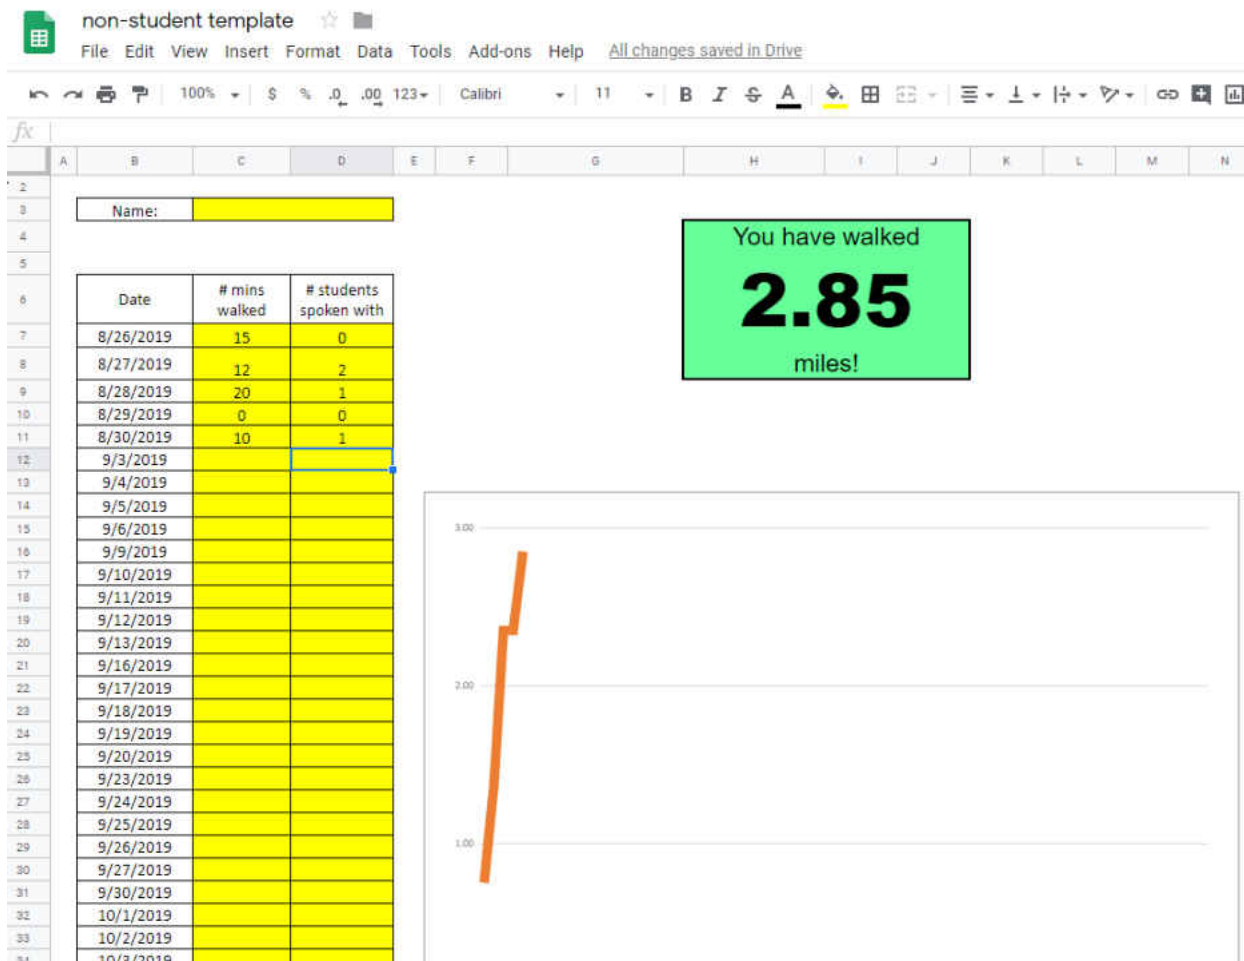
non-student template

File Edit View Insert Format Data Tools Add-ons Help All changes saved in Drive

100% $ % .0 .00 123 Calibri 11 B I S A

fx

| | A | B | C | D | E | F | G | H | I | J | K | L | M | N |
|---|---|---|---|---|---|---|---|---|---|---|---|---|---|---|
| 2 | | | | | | | | | | | | | | |
| 3 | | Name: | | | | | | | | | | | | |
| 4 | | | | | | | | | | | | | | |
| 5 | | | | | | | | | | | | | | |
| 6 | | Date | # mins walked | # students spoken with | | | | | | | | | | |
| 7 | | 8/26/2019 | 15 | 0 | | | | | | | | | | |
| 8 | | 8/27/2019 | 12 | 2 | | | | | | | | | | |
| 9 | | 8/28/2019 | 20 | 1 | | | | | | | | | | |
| 10 | | 8/29/2019 | 0 | 0 | | | | | | | | | | |
| 11 | | 8/30/2019 | 10 | 1 | | | | | | | | | | |
| 12 | | 9/3/2019 | | | | | | | | | | | | |
| 13 | | 9/4/2019 | | | | | | | | | | | | |
| 14 | | 9/5/2019 | | | | | | | | | | | | |
| 15 | | 9/6/2019 | | | | | | | | | | | | |
| 16 | | 9/9/2019 | | | | | | | | | | | | |
| 17 | | 9/10/2019 | | | | | | | | | | | | |
| 18 | | 9/11/2019 | | | | | | | | | | | | |
| 19 | | 9/12/2019 | | | | | | | | | | | | |
| 20 | | 9/13/2019 | | | | | | | | | | | | |
| 21 | | 9/16/2019 | | | | | | | | | | | | |
| 22 | | 9/17/2019 | | | | | | | | | | | | |
| 23 | | 9/18/2019 | | | | | | | | | | | | |
| 24 | | 9/19/2019 | | | | | | | | | | | | |
| 25 | | 9/20/2019 | | | | | | | | | | | | |
| 26 | | 9/23/2019 | | | | | | | | | | | | |
| 27 | | 9/24/2019 | | | | | | | | | | | | |
| 28 | | 9/25/2019 | | | | | | | | | | | | |
| 29 | | 9/26/2019 | | | | | | | | | | | | |
| 30 | | 9/27/2019 | | | | | | | | | | | | |
| 31 | | 9/30/2019 | | | | | | | | | | | | |
| 32 | | 10/1/2019 | | | | | | | | | | | | |
| 33 | | 10/2/2019 | | | | | | | | | | | | |
| 34 | | 10/3/2019 | | | | | | | | | | | | |

You have walked
2.85
miles!

3.00
2.00
1.00